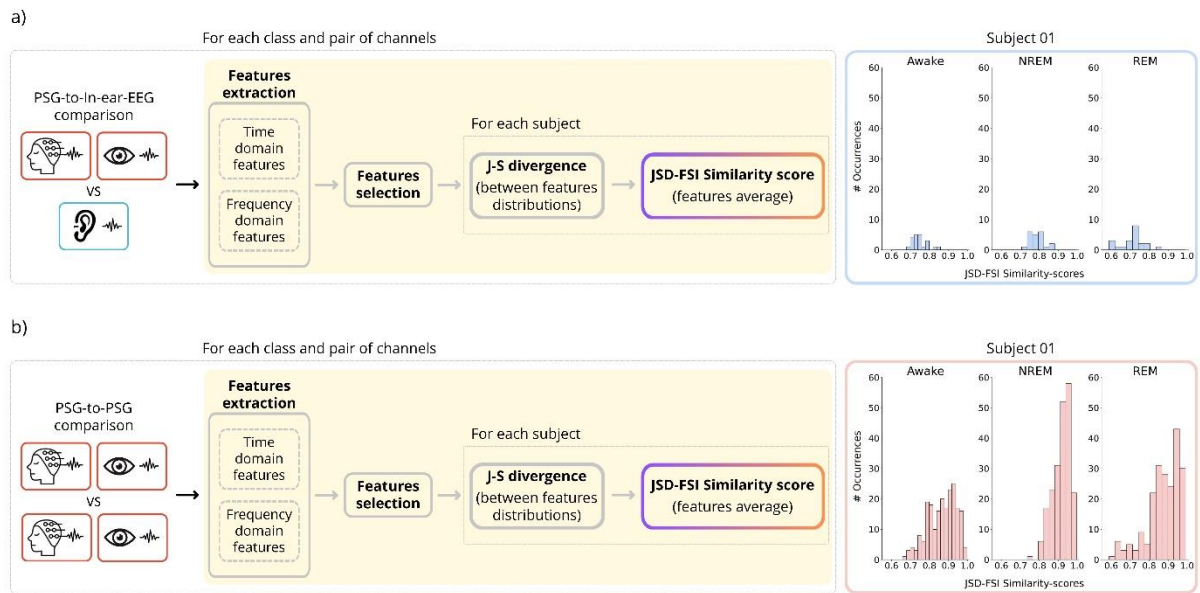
a)

For each class and pair of channels

PSG-to-In-ear-EEG comparison

VS

Features extraction

Time domain features

Frequency domain features

Features selection

For each subject

J-S divergence (between features distributions)

JSD-FSI Similarity score (features average)

Subject 01

Awake

NREM

REM

# Occurrences

60 50 40 30 20 10 0

0.6 0.7 0.8 0.9 1.0

JSD-FSI Similarity-scores

b)

For each class and pair of channels

PSG-to-PSG comparison

VS

Features extraction

Time domain features

Frequency domain features

Features selection

For each subject

J-S divergence (between features distributions)

JSD-FSI Similarity score (features average)

Subject 01

Awake

NREM

REM

# Occurrences

60 50 40 30 20 10 0

0.6 0.7 0.8 0.9 1.0

JSD-FSI Similarity-scores